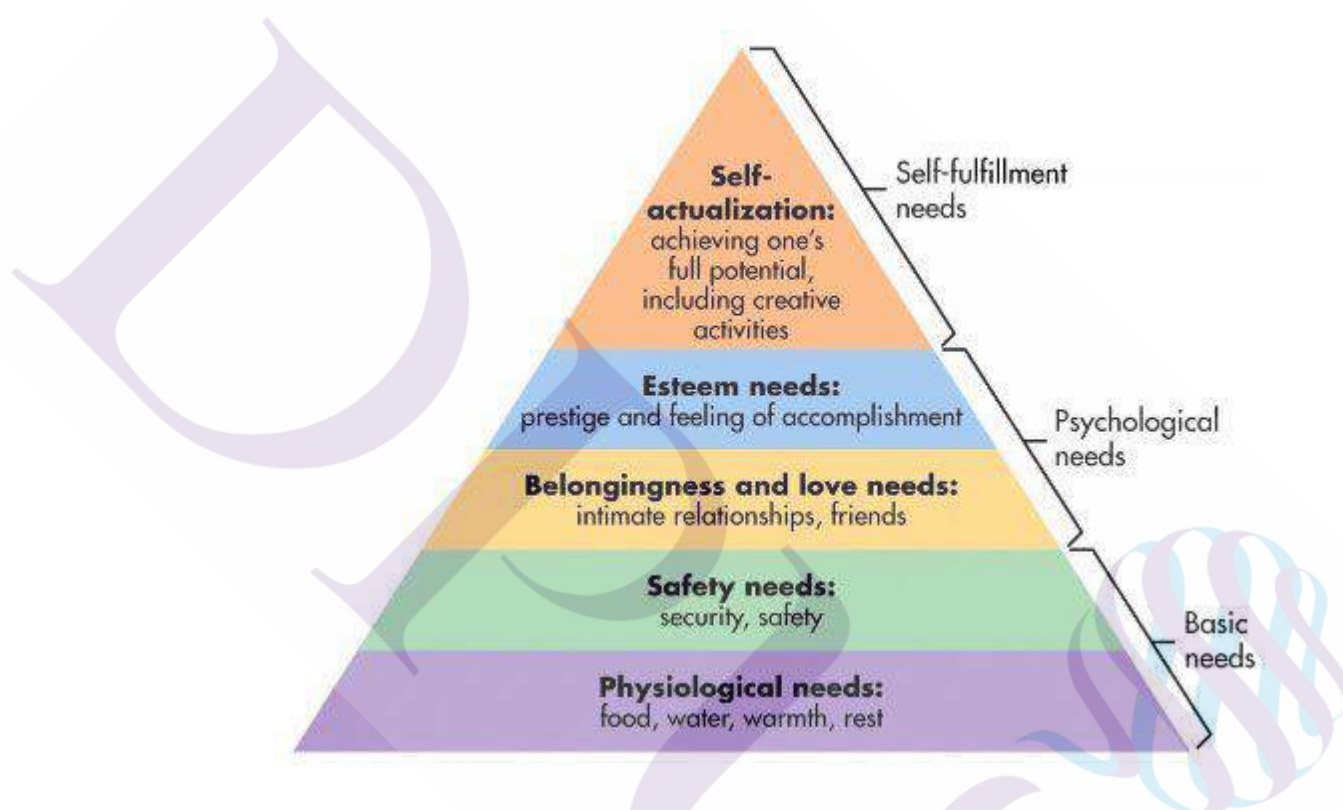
Self-actualization: achieving one's full potential, including creative activities

Self-fulfillment needs

Esteem needs: prestige and feeling of accomplishment

Psychological needs

Belongingness and love needs: intimate relationships, friends

Safety needs: security, safety

Basic needs

Physiological needs: food, water, warmth, rest